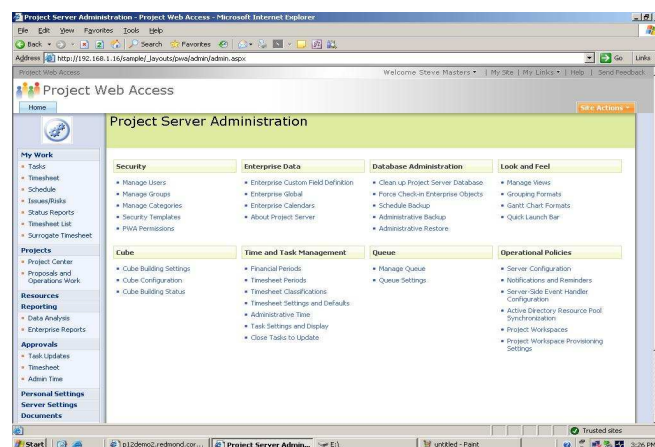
Project Server Administration - Project Web Access - Microsoft Internet Explorer

File Edit View Favorites Tools Help

Back Search Favorites

Address http://192.168.1.16/sample/_layouts/pwa/admin/admin.aspx Go Links

Project Web Access Welcome Steve Masters | My Site | My Links | Help | Send Feedback

Project Web Access

Home Site Actions

Project Server Administration

My Work
• Tasks
• Timesheet
• Schedule
• Issues/Risks
• Status Reports
• Timesheet List
• Surrogate Timesheet

Projects
• Project Center
• Proposals and Operations Work

Resources

Reporting
• Data Analysis
• Enterprise Reports

Approvals
• Task Updates
• Timesheet
• Admin Time

Personal Settings
Server Settings
Documents

Security
• Manage Users
• Manage Groups
• Manage Categories
• Security Templates
• PWA Permissions

Enterprise Data
• Enterprise Custom Field Definition
• Enterprise Global
• Enterprise Calendars
• About Project Server

Database Administration
• Clean up Project Server Database
• Force Check-in Enterprise Objects
• Schedule Backup
• Administrative Backup
• Administrative Restore

Look and Feel
• Manage Views
• Grouping Formats
• Gantt Chart Formats
• Quick Launch Bar

Cube
• Cube Building Settings
• Cube Configuration
• Cube Building Status

Time and Task Management
• Financial Periods
• Timesheet Periods
• Timesheet Classifications
• Timesheet Settings and Defaults
• Administrative Time
• Task Settings and Display
• Close Tasks to Update

Queue
• Manage Queue
• Queue Settings

Operational Policies
• Server Configuration
• Notifications and Reminders
• Server-Side Event Handler Configuration
• Active Directory Resource Pool Synchronization
• Project Workspaces
• Project Workspace Provisioning Settings

Trusted sites

Start p12demo2.redmond.cor... Project Server Admin... E:\ untitled - Paint 3:26 PM